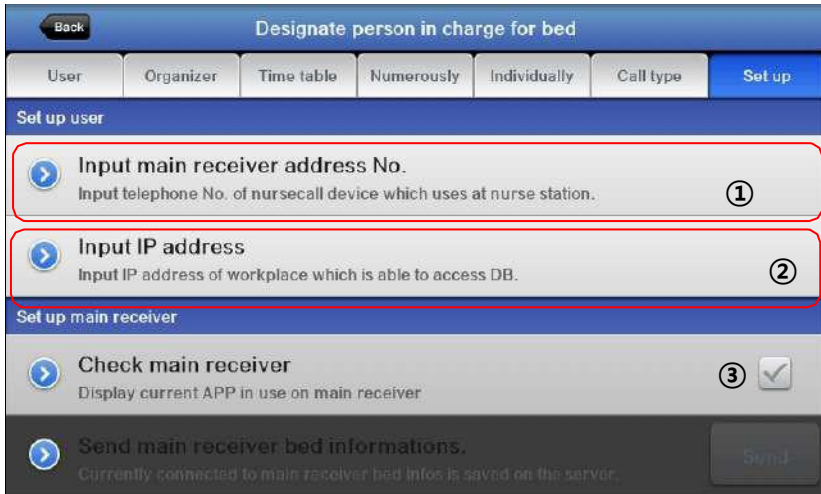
Back
Designate person in charge for bed

User | Organizer | Time table | Numerously | Individually | Call type | Set up

Set up user

Input main receiver address No.
Input telephone No. of nursecall device which uses at nurse station.
①

Input IP address
Input IP address of workplace which is able to access DB.
②

Set up main receiver

Check main receiver
Display current APP in use on main receiver
③

Send main receiver bed informations.
Currently connected to main receiver bed infos is saved on the server.
Send